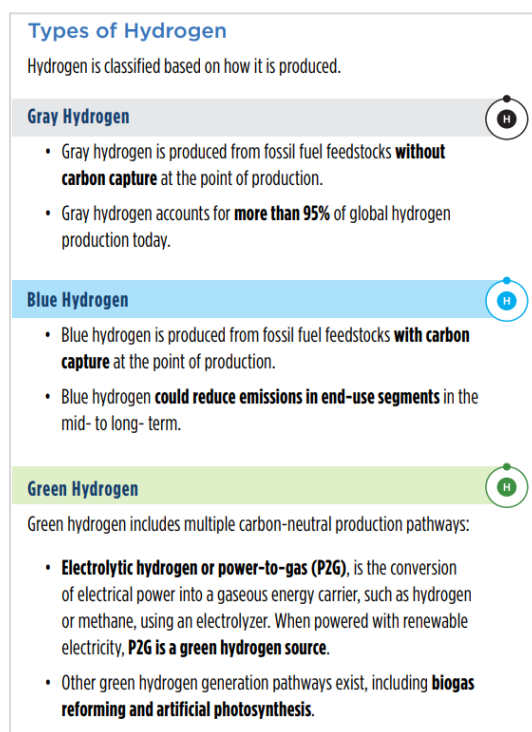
Types of Hydrogen

Hydrogen is classified based on how it is produced.

Gray Hydrogen

H

- Gray hydrogen is produced from fossil fuel feedstocks **without carbon capture** at the point of production.
- Gray hydrogen accounts for **more than 95%** of global hydrogen production today.

Blue Hydrogen

H

- Blue hydrogen is produced from fossil fuel feedstocks **with carbon capture** at the point of production.
- Blue hydrogen **could reduce emissions in end-use segments** in the mid- to long- term.

Green Hydrogen

H

Green hydrogen includes multiple carbon-neutral production pathways:

- **Electrolytic hydrogen or power-to-gas (P2G)**, is the conversion of electrical power into a gaseous energy carrier, such as hydrogen or methane, using an electrolyzer. When powered with renewable electricity, **P2G is a green hydrogen source**.
- Other green hydrogen generation pathways exist, including **biogas reforming and artificial photosynthesis**.